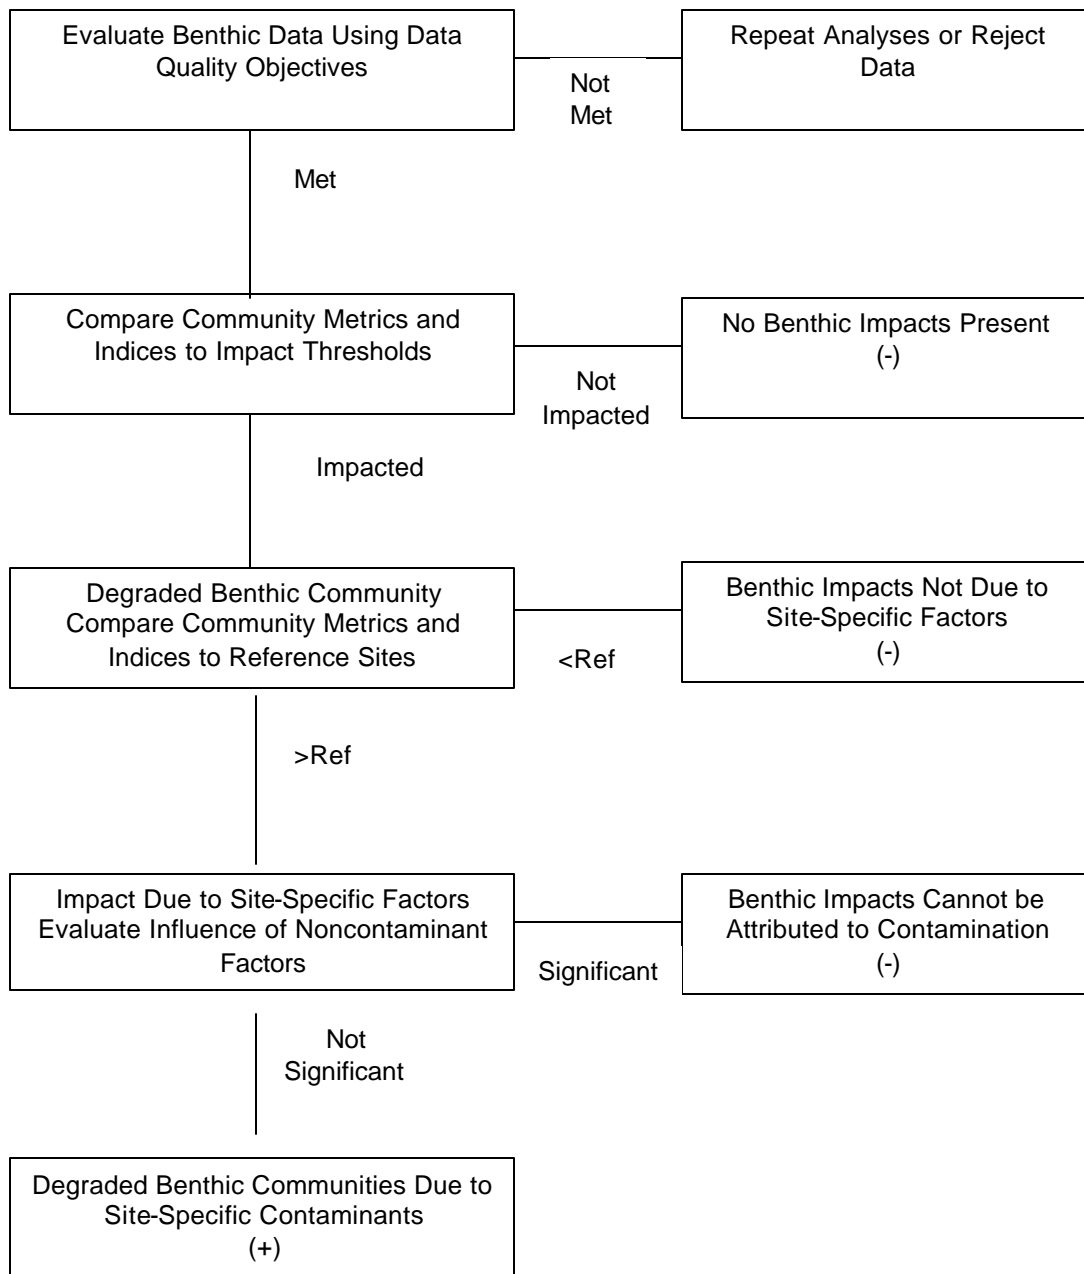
Evaluate Benthic Data Using Data Quality Objectives

Not Met

Repeat Analyses or Reject Data

Met

Compare Community Metrics and Indices to Impact Thresholds

Not Impacted

No Benthic Impacts Present (-)

Impacted

Degraded Benthic Community Compare Community Metrics and Indices to Reference Sites

<Ref

Benthic Impacts Not Due to Site-Specific Factors (-)

>Ref

Impact Due to Site-Specific Factors Evaluate Influence of Noncontaminant Factors

Significant

Benthic Impacts Cannot be Attributed to Contamination (-)

Not Significant

Degraded Benthic Communities Due to Site-Specific Contaminants (+)